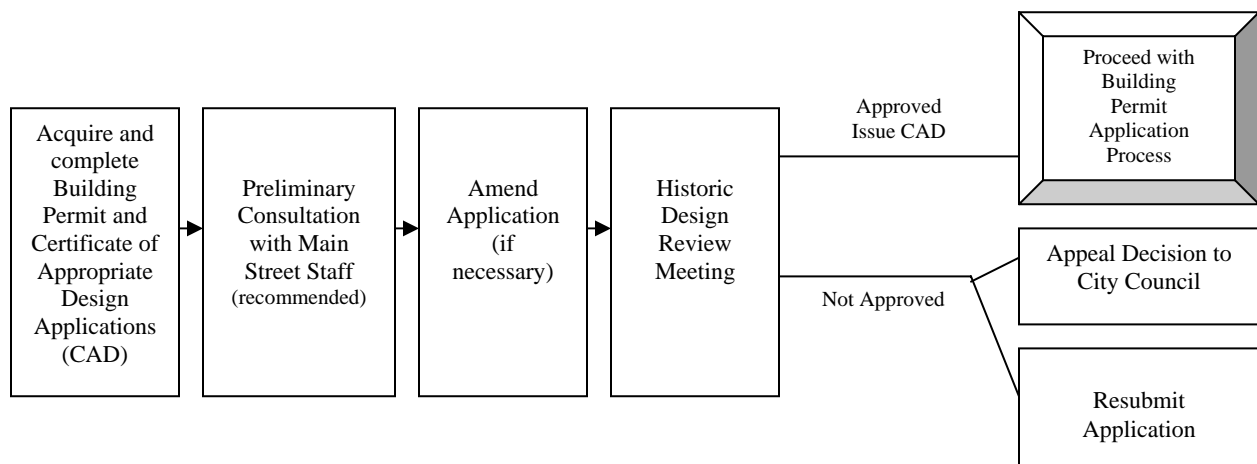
Acquire and complete Building Permit and Certificate of Appropriate Design Applications (CAD)

Preliminary Consultation with Main Street Staff (recommended)

Amend Application (if necessary)

Historic Design Review Meeting

Approved Issue CAD

Proceed with Building Permit Application Process

Not Approved

Appeal Decision to City Council

Resubmit Application